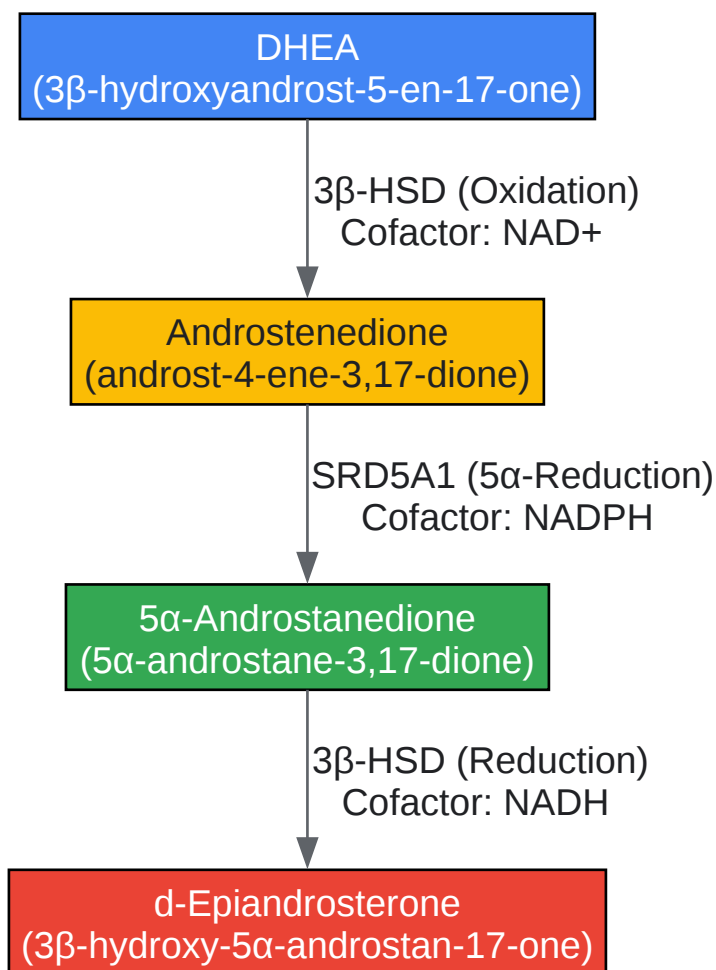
DHEA
(3β-hydroxyandrost-5-en-17-one)

3β-HSD (Oxidation)
Cofactor: NAD+

Androstenedione
(androst-4-ene-3,17-dione)

SRD5A1 (5α-Reduction)
Cofactor: NADPH

5α-Androstanedione
(5α-androstane-3,17-dione)

3β-HSD (Reduction)
Cofactor: NADH

d-Epiandrosterone
(3β-hydroxy-5α-androstan-17-one)